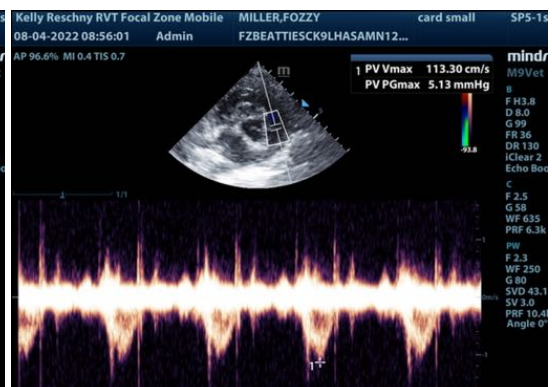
Kelly Reschny RVT Focal Zone Mobile MILLER,FOZZY card small SP5-1s
08-04-2022 08:56:01 Admin FZBEATTIESCK9LHASAMN12...
AP 96.6% MI 0.4 TIS 0.7
mindr
M9Vet
1 PV Vmax 113.30 cm/s
PV PGmax 5.13 mmHg
m
B
F H3.8
D 8.0
G 99
FR 36
DR 130
iClear 2
Echo Boo
-93.8
C
F 2.5
G 58
WF 635
PRF 6.3k
1/1
PW
F 2.3
WF 250
G 80
SVD 43.1
SV 3.0
PRF 10.4k
Angle 0°
m/s